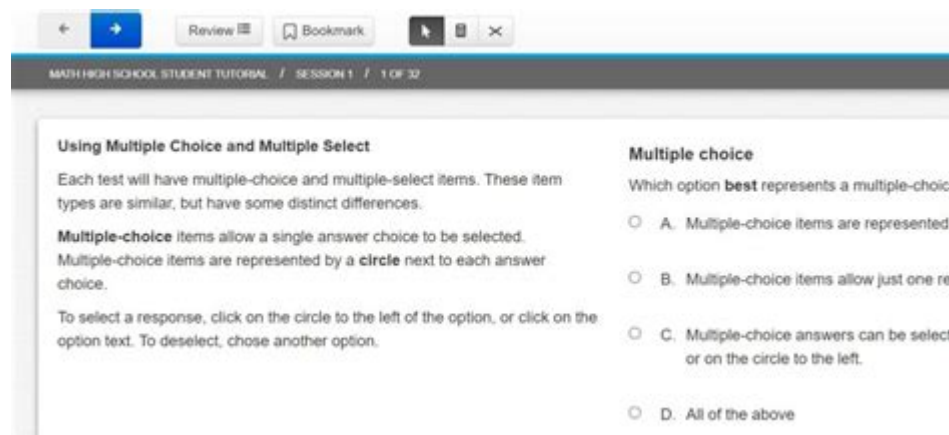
Review ☰ Bookmark

MATH HIGH SCHOOL STUDENT TUTORIAL / SESSION 1 / 1 OF 32

Using Multiple Choice and Multiple Select

Each test will have multiple-choice and multiple-select items. These item types are similar, but have some distinct differences.

Multiple-choice items allow a single answer choice to be selected. Multiple-choice items are represented by a circle next to each answer choice.

To select a response, click on the circle to the left of the option, or click on the option text. To deselect, chose another option.

Multiple choice

Which option best represents a multiple-choic

A. Multiple-choice items are represented

B. Multiple-choice items allow just one re

C. Multiple-choice answers can be selec or on the circle to the left.

D. All of the above